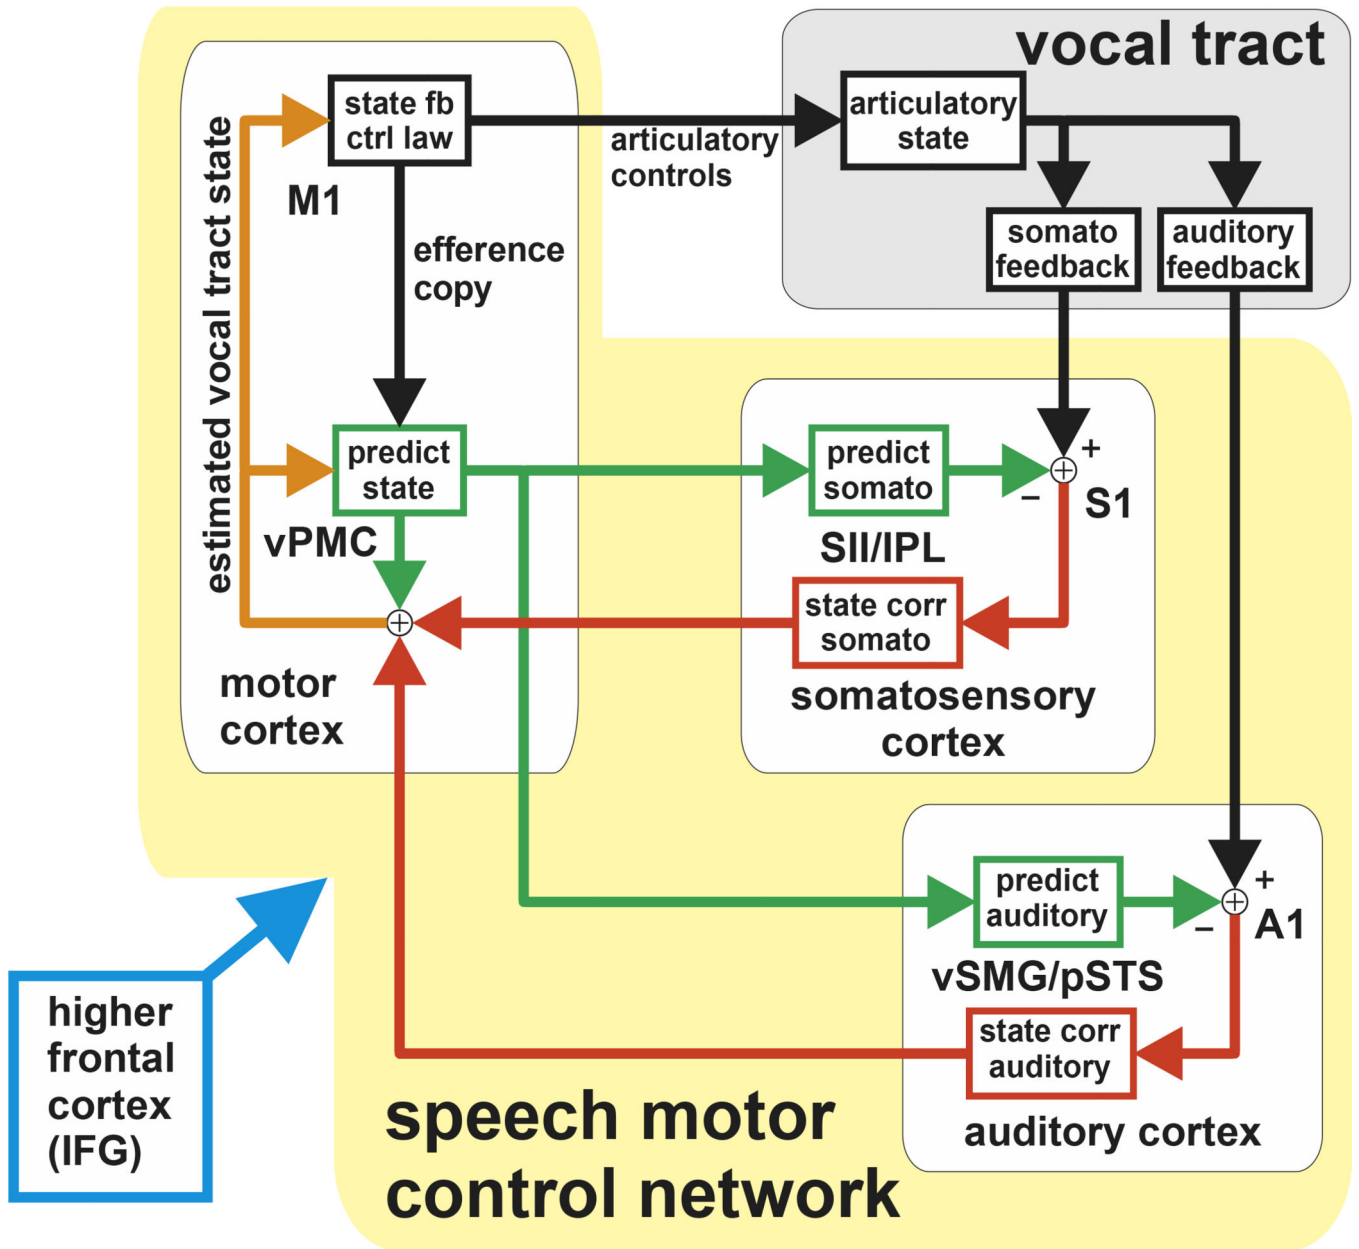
vocal tract

state fb ctrl law

M1

articulatory controls

articulatory state

somato feedback

auditory feedback

estimated vocal tract state

efference copy

predict state

vPMC

predict somato

+

−

S1

SII/IPL

state corr somato

motor cortex

somatosensory cortex

predict auditory

+

−

A1

vSMG/pSTS

state corr auditory

auditory cortex

higher frontal cortex (IFG)

speech motor control network